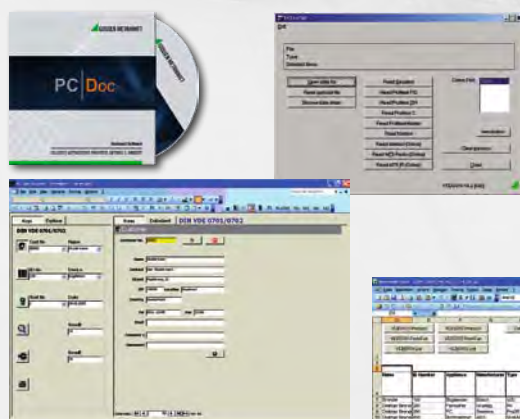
GOSSEN METRAWATT

PC | Doc

Edit

File
Type
Selected Items

Open data file
Read selected file
Browse data sheet

Read Equalizer
Read PROFITEST PG
Read PROFITEST 204
Read Profitest C
Read PROFITEST MASTER
Read Metriso
Read Metriso (Online)
Read METRAHit (Online)
Read MTP (PI Online)

Comm Port

Installation
Clear memory
Close

Area
Customer

DIN VDE 0701/0702

Customer

Name
Object
Appliance
Manufacturer
Type